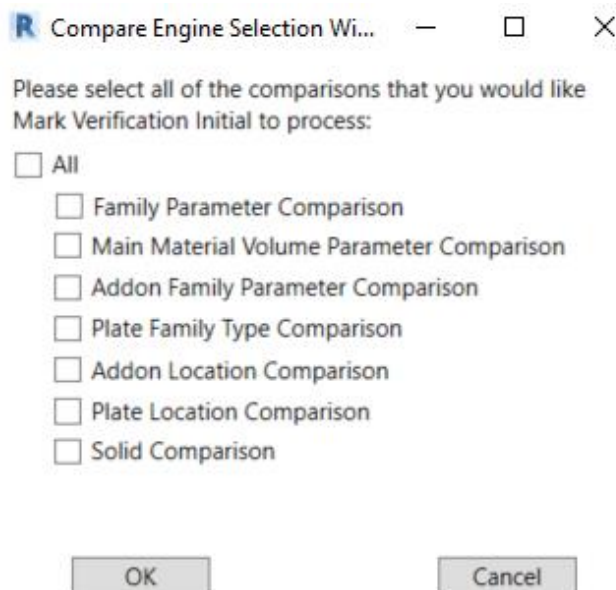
R Compare Engine Selection Wi...

Please select all of the comparisons that you would like Mark Verification Initial to process:

All

Family Parameter Comparison

Main Material Volume Parameter Comparison

Addon Family Parameter Comparison

Plate Family Type Comparison

Addon Location Comparison

Plate Location Comparison

Solid Comparison

OK

Cancel